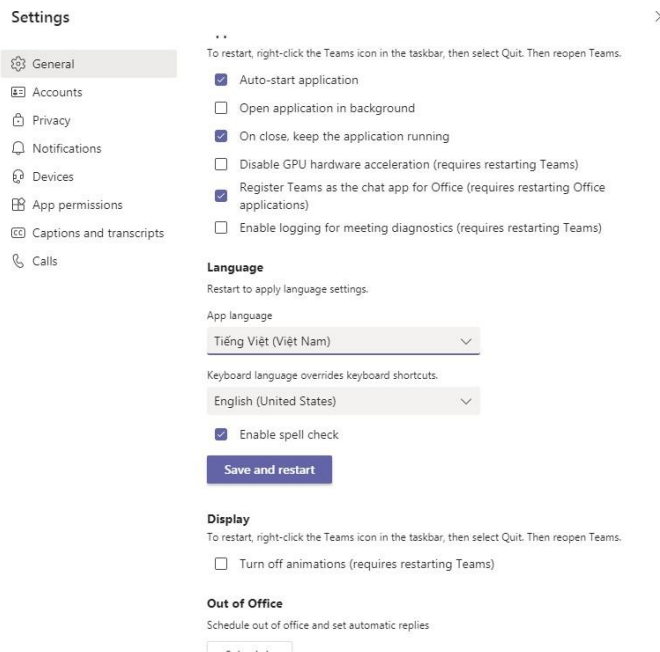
Settings

General
Accounts
Privacy
Notifications
Devices
App permissions
Captions and transcripts
Calls

To restart, right-click the Teams icon in the taskbar, then select Quit. Then reopen Teams.

Auto-start application
Open application in background
On close, keep the application running
Disable GPU hardware acceleration (requires restarting Teams)
Register Teams as the chat app for Office (requires restarting Office applications)
Enable logging for meeting diagnostics (requires restarting Teams)

Language
Restart to apply language settings.

App language
Tiếng Việt (Việt Nam)

Keyboard language overrides keyboard shortcuts.
English (United States)

Enable spell check

Save and restart

Display
To restart, right-click the Teams icon in the taskbar, then select Quit. Then reopen Teams.

Turn off animations (requires restarting Teams)

Out of Office
Schedule out of office and set automatic replies

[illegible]